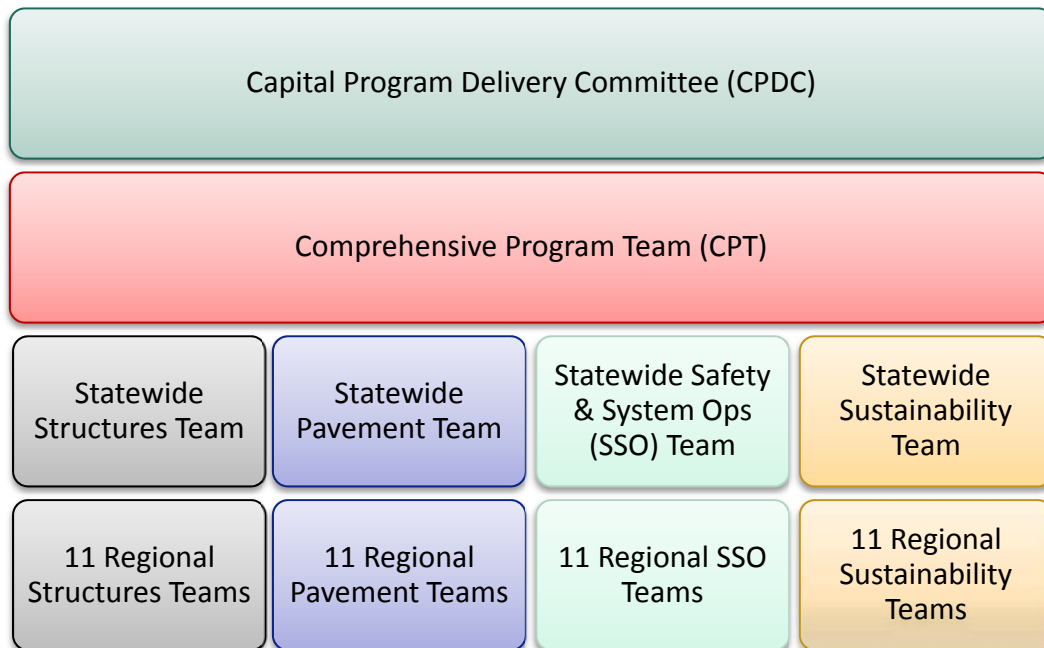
Capital Program Delivery Committee (CPDC)

Comprehensive Program Team (CPT)

Statewide Structures Team

Statewide Pavement Team

Statewide Safety & System Ops (SSO) Team

Statewide Sustainability Team

11 Regional Structures Teams

11 Regional Pavement Teams

11 Regional SSO Teams

11 Regional Sustainability Teams